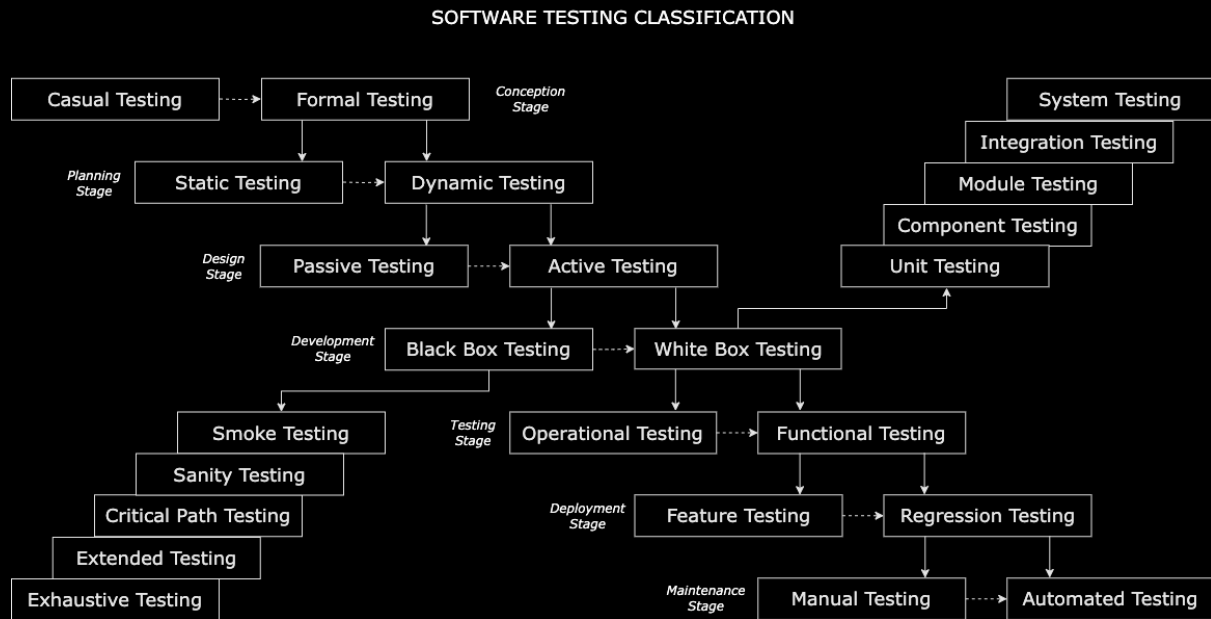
SOFTWARE TESTING CLASSIFICATION

Casual Testing
Formal Testing
Conception Stage

System Testing
Integration Testing
Module Testing
Component Testing
Unit Testing

Planning Stage
Static Testing
Dynamic Testing

Design Stage
Passive Testing
Active Testing

Development Stage
Black Box Testing
White Box Testing

Smoke Testing
Sanity Testing
Critical Path Testing
Extended Testing
Exhaustive Testing

Testing Stage
Operational Testing
Functional Testing

Deployment Stage
Feature Testing
Regression Testing

Maintenance Stage
Manual Testing
Automated Testing